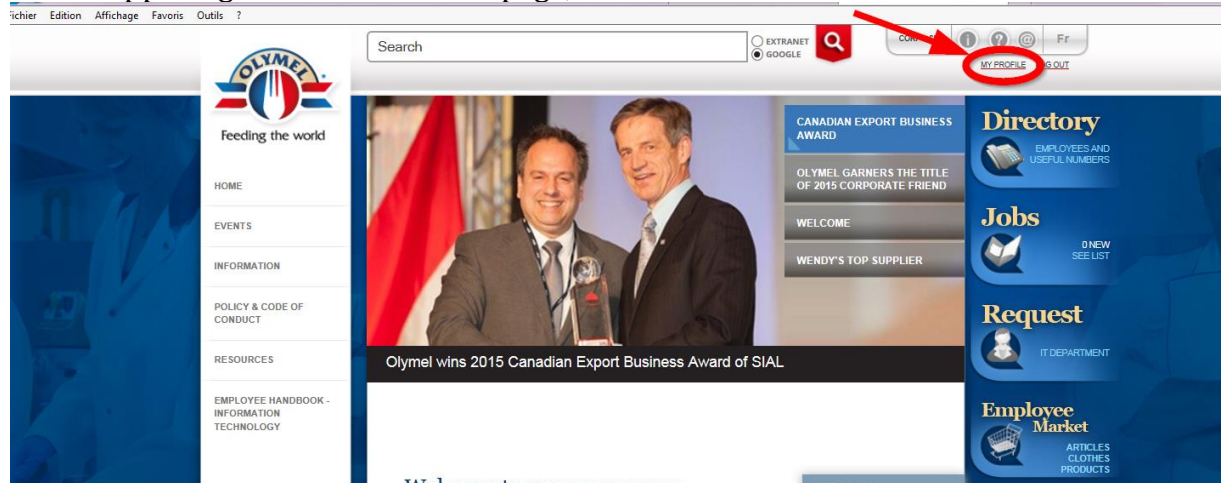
ichier Edition Affichage Favoris Outils ?

OLYMEL

Feeding the world

Search

EXTRANET
GOOGLE

CORP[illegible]

Fr

MY PROFILE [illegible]G OUT

HOME

EVENTS

INFORMATION

POLICY & CODE OF CONDUCT

RESOURCES

EMPLOYEE HANDBOOK - INFORMATION TECHNOLOGY

CANADIAN EXPORT BUSINESS AWARD

OLYMEL GARNERS THE TITLE OF 2015 CORPORATE FRIEND

WELCOME

WENDY'S TOP SUPPLIER

Olymel wins 2015 Canadian Export Business Award of SIAL

Directory
EMPLOYEES AND USEFUL NUMBERS

Jobs
0 NEW
SEE LIST

Request
IT DEPARTMENT

Employee Market
ARTICLES
CLOTHES
PRODUCTS

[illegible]